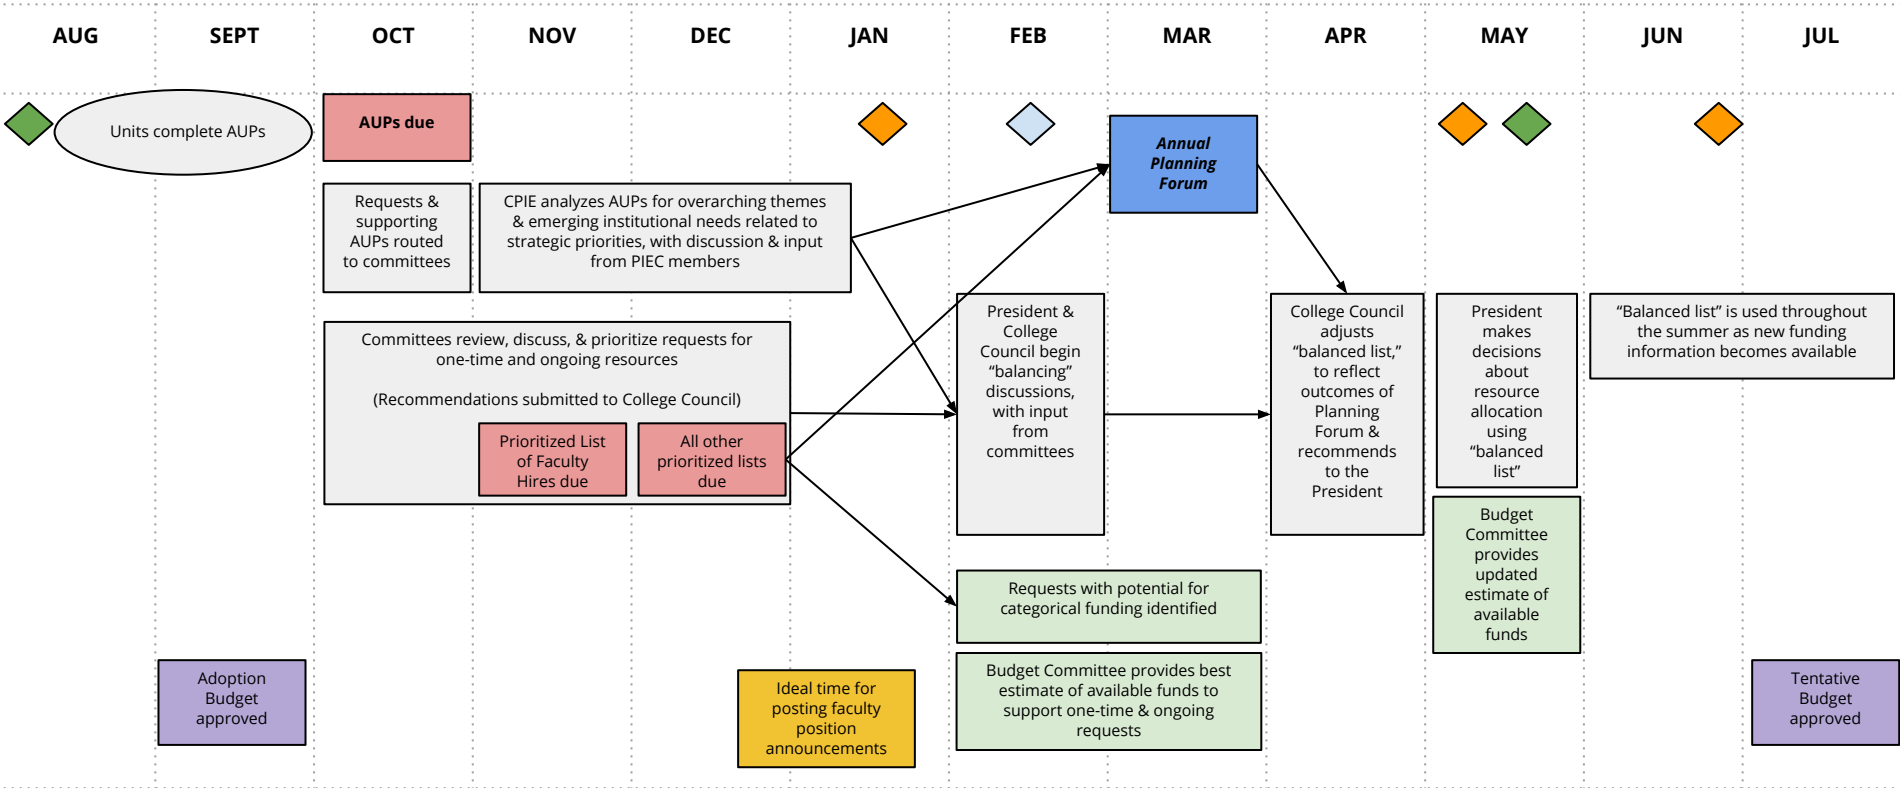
AUG SEPT OCT NOV DEC JAN FEB MAR APR MAY JUN JUL

Units complete AUPs

AUPs due

Annual Planning Forum

Requests & supporting AUPs routed to committees

CPIE analyzes AUPs for overarching themes & emerging institutional needs related to strategic priorities, with discussion & input from PIEC members

Committees review, discuss, & prioritize requests for one-time and ongoing resources

(Recommendations submitted to College Council)

Prioritized List of Faculty Hires due

All other prioritized lists due

President & College Council begin "balancing" discussions, with input from committees

College Council adjusts "balanced list," to reflect outcomes of Planning Forum & recommends to the President

President makes decisions about resource allocation using "balanced list"

"Balanced list" is used throughout the summer as new funding information becomes available

Budget Committee provides updated estimate of available funds

Requests with potential for categorical funding identified

Budget Committee provides best estimate of available funds to support one-time & ongoing requests

Adoption Budget approved

Ideal time for posting faculty position announcements

Tentative Budget approved